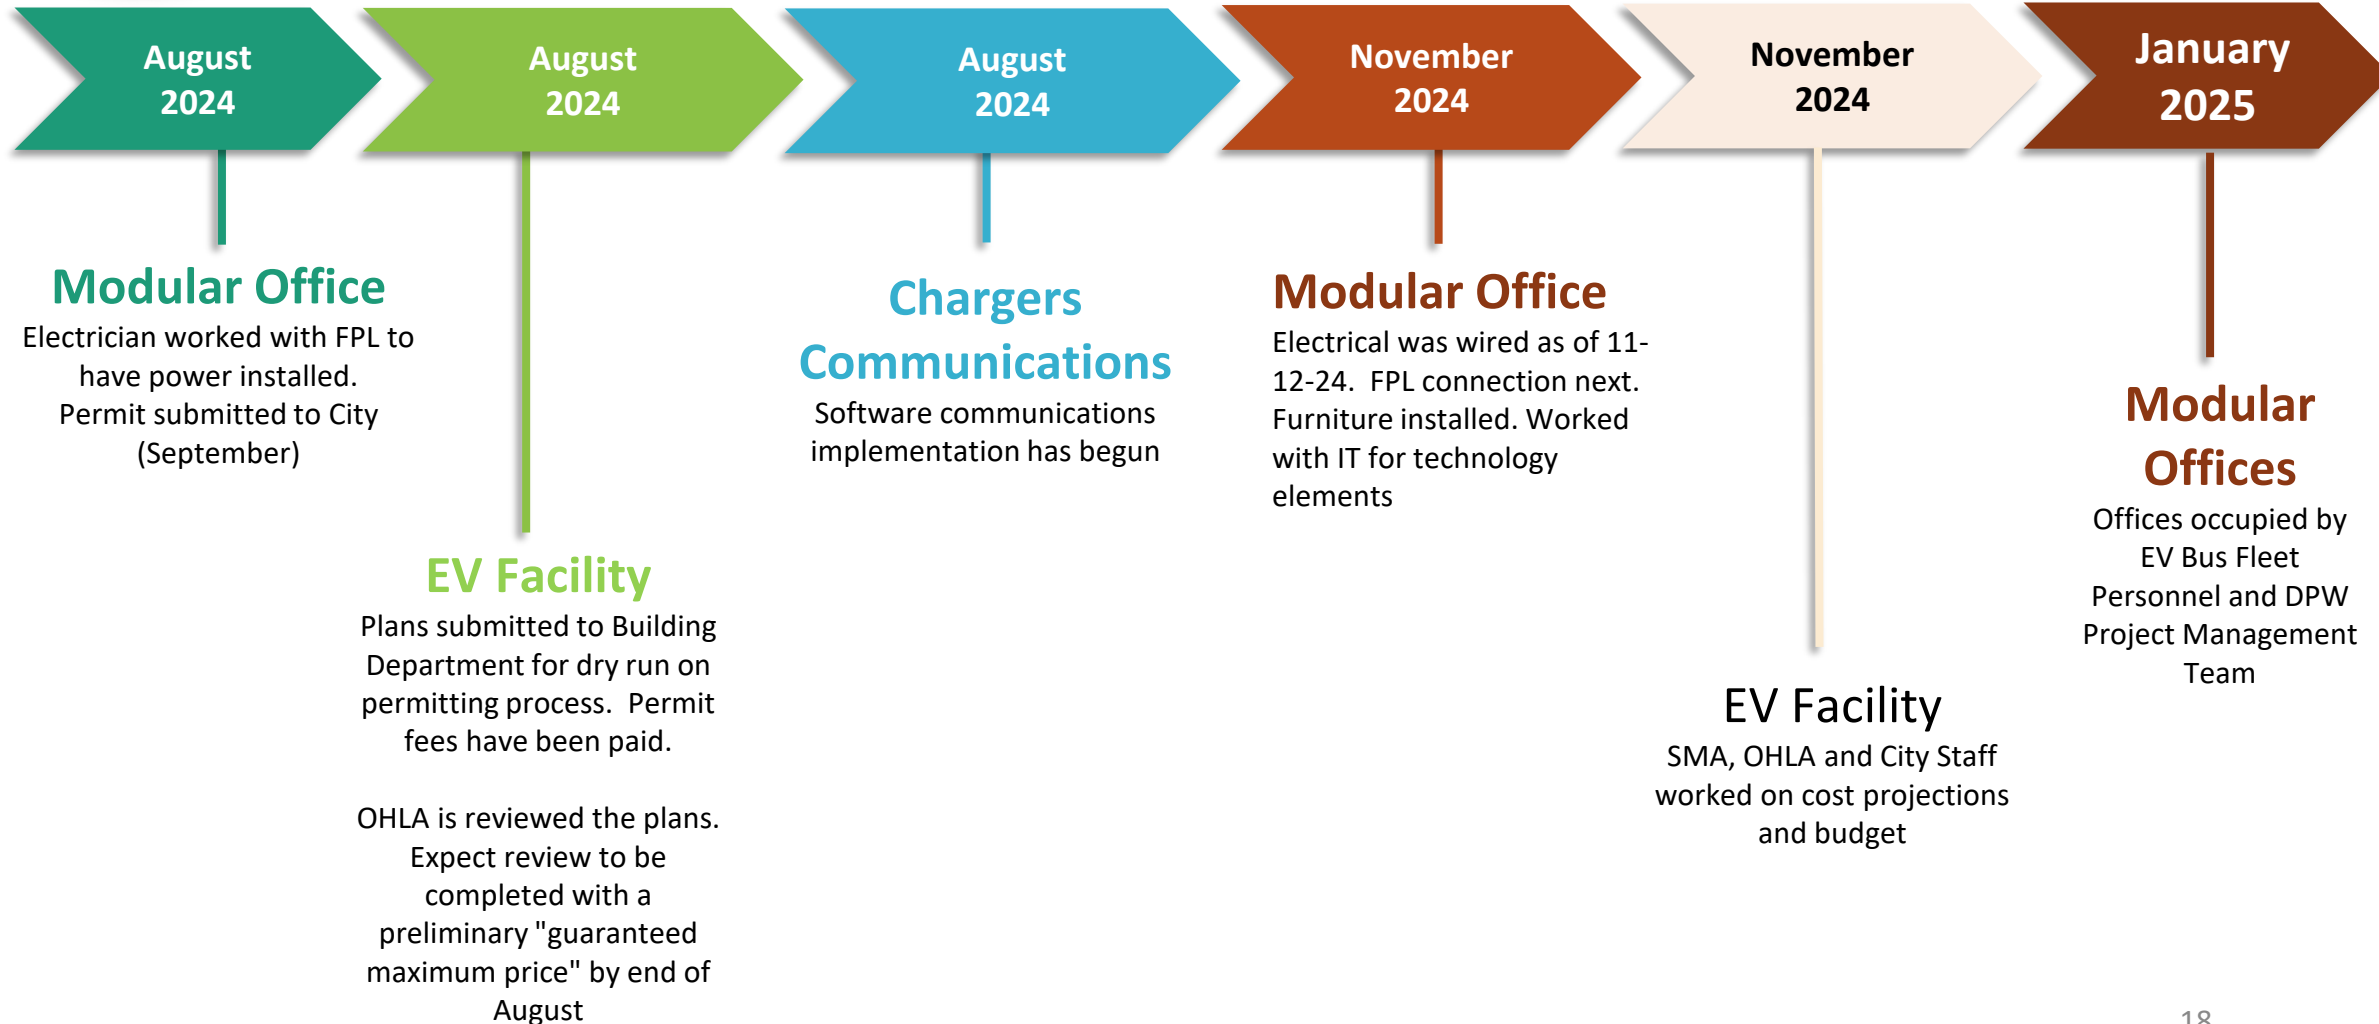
August 2024

August 2024

August 2024

November 2024

November 2024

January 2025

Modular Office
Electrician worked with FPL to have power installed.
Permit submitted to City (September)

EV Facility
Plans submitted to Building Department for dry run on permitting process. Permit fees have been paid.

OHLA is reviewed the plans. Expect review to be completed with a preliminary "guaranteed maximum price" by end of August

Chargers Communications
Software communications implementation has begun

Modular Office
Electrical was wired as of 11-12-24. FPL connection next. Furniture installed. Worked with IT for technology elements

EV Facility
SMA, OHLA and City Staff worked on cost projections and budget

Modular Offices
Offices occupied by EV Bus Fleet Personnel and DPW Project Management Team

18